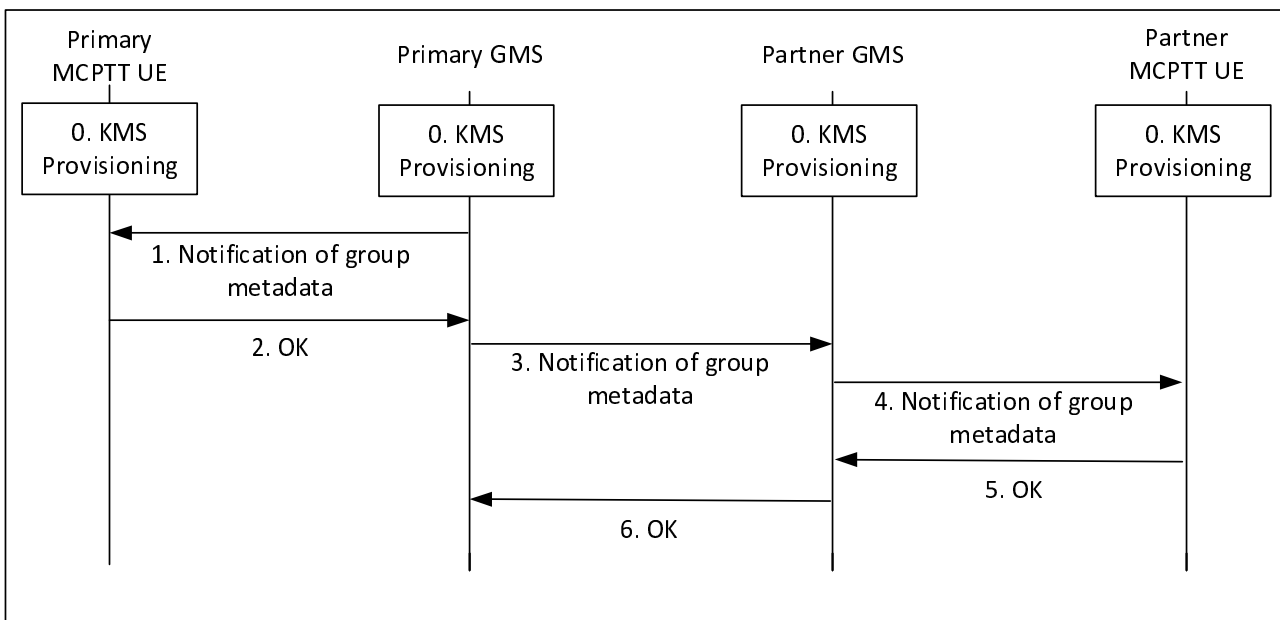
Primary MCPTT UE

Primary GMS

Partner GMS

Partner MCPTT UE

0. KMS Provisioning

0. KMS Provisioning

0. KMS Provisioning

0. KMS Provisioning

1. Notification of group metadata

2. OK

3. Notification of group metadata

4. Notification of group metadata

5. OK

6. OK